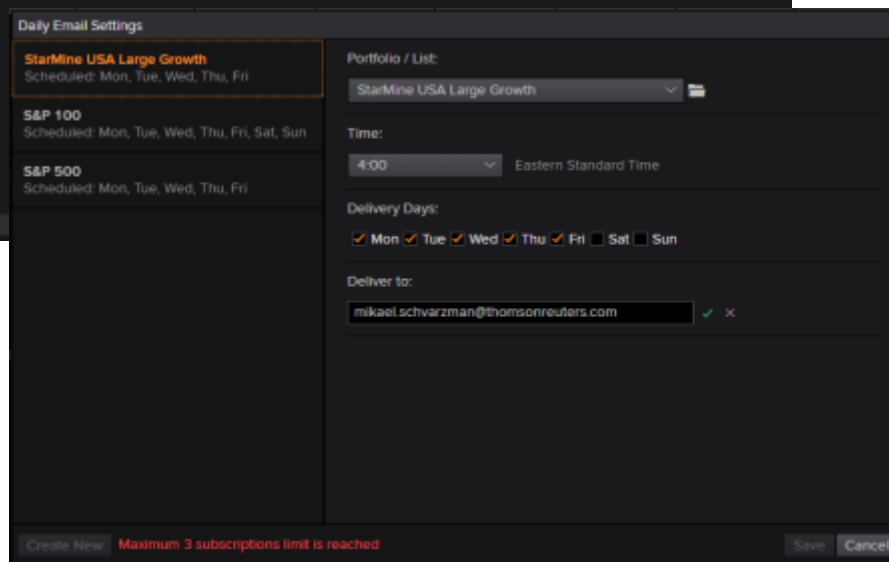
Daily Email Settings

StarMine USA Large Growth
Scheduled: Mon, Tue, Wed, Thu, Fri

S&P 100
Scheduled: Mon, Tue, Wed, Thu, Fri, Sat, Sun

S&P 500
Scheduled: Mon, Tue, Wed, Thu, Fri

Portfolio / List:
StarMine USA Large Growth

Time:
4:00
Eastern Standard Time

Delivery Days:
Mon Tue Wed Thu Fri Sat Sun

Deliver to:
mikael.schvarzman@thomsonreuters.com

Create New
Maximum 3 subscriptions limit is reached
Save
Cancel